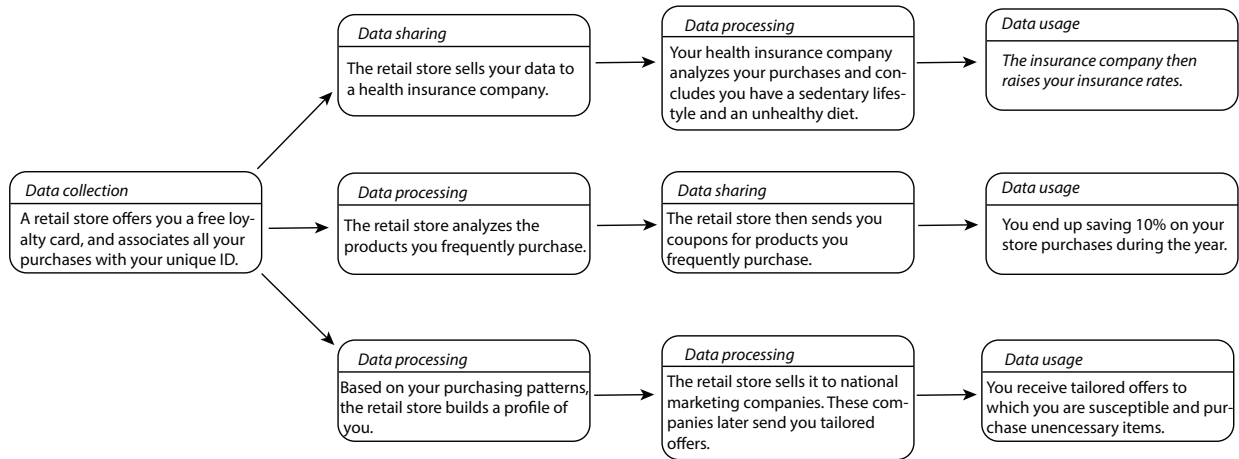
Data collection

A retail store offers you a free loyalty card, and associates all your purchases with your unique ID.

Data sharing

The retail store sells your data to a health insurance company.

Data processing

Your health insurance company analyzes your purchases and concludes you have a sedentary lifestyle and an unhealthy diet.

Data usage

The insurance company then raises your insurance rates.

Data processing

The retail store analyzes the products you frequently purchase.

Data sharing

The retail store then sends you coupons for products you frequently purchase.

Data usage

You end up saving 10% on your store purchases during the year.

Data processing

Based on your purchasing patterns, the retail store builds a profile of you.

Data processing

The retail store sells it to national marketing companies. These companies later send you tailored offers.

Data usage

You receive tailored offers to which you are susceptible and purchase unencessary items.